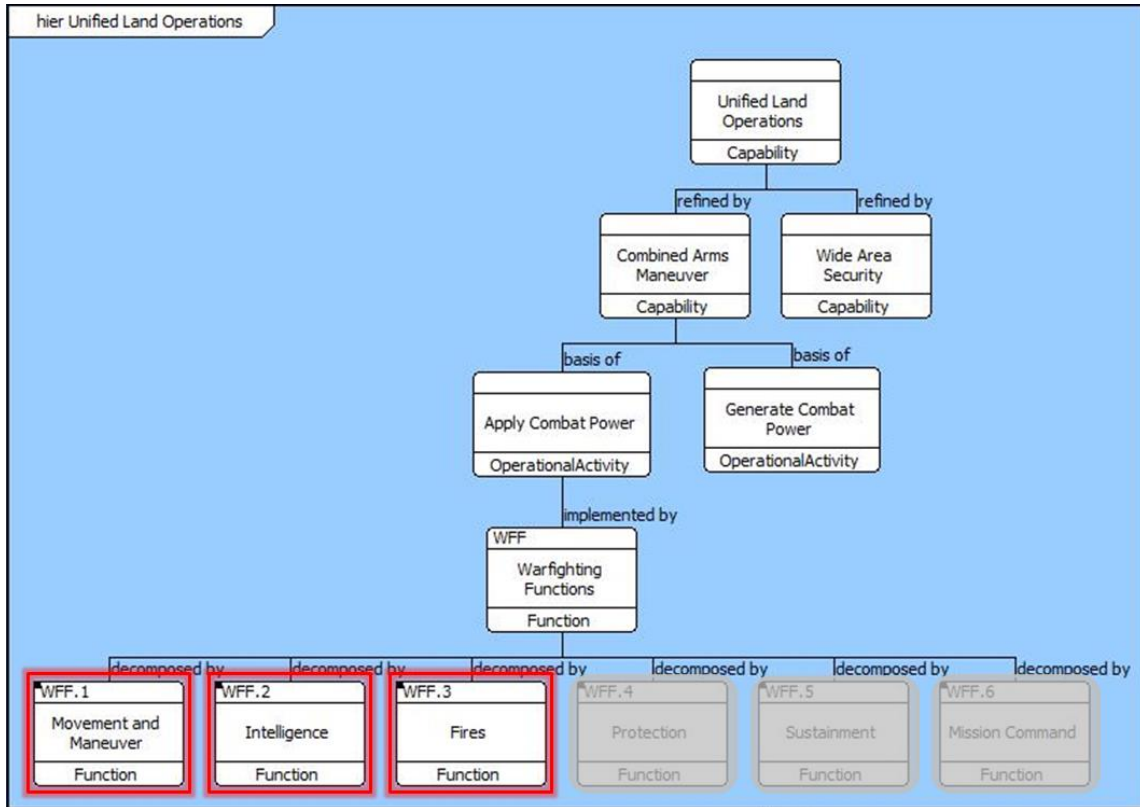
hier Unified Land Operations

Unified Land Operations
Capability

refined by
refined by

Combined Arms Maneuver
Capability

Wide Area Security
Capability

basis of
basis of

Apply Combat Power
OperationalActivity

Generate Combat Power
OperationalActivity

implemented by

WFF
Warfighting Functions
Function

decomposed by
decomposed by
decomposed by
decomposed by
decomposed by
decomposed by

WFF.1
Movement and Maneuver
Function

WFF.2
Intelligence
Function

WFF.3
Fires
Function

WFF.4
Protection
Function

WFF.5
Sustainment
Function

WFF.6
Mission Command
Function